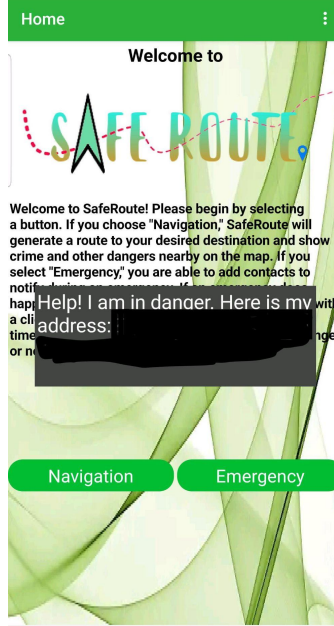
Home

Welcome to

SAFE ROUTE

Welcome to SafeRoute! Please begin by selecting a button. If you choose "Navigation," SafeRoute will generate a route to your desired destination and show crime and other dangers nearby on the map. If you select "Emergency," you are able to add contacts to notify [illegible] happ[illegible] wit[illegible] a cli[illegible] time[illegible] ge or ne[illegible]

Help! I am in danger. Here is my address: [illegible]

Navigation

Emergency